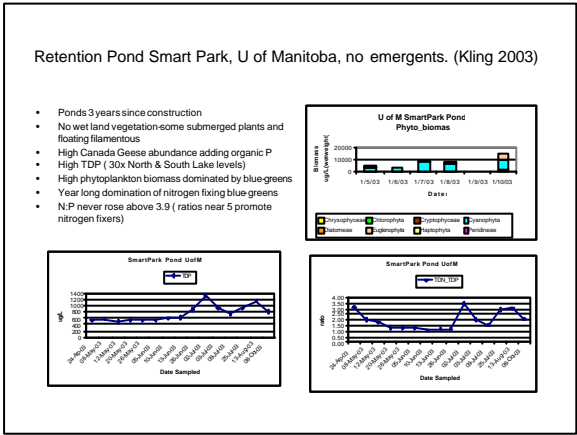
Retention Pond Smart Park, U of Manitoba, no emergents. (Kling 2003)

- Ponds 3 years since construction
- No wet land vegetation-some submerged plants and floating filamentous
- High Canada Geese abundance adding organic P
- High TDP ( 30x North & South Lake levels)
- High phytoplankton biomass dominated by blue-greens
- Year long domination of nitrogen fixing blue-greens
- N:P never rose above 3.9 ( ratios near 5 promote nitrogen fixers)

U of M SmartPark Pond
Phyto_biomas

Biomass ug/L(wetweight)

20000
10000
0

1/5/03 1/6/03 1/7/03 1/8/03 1/9/03 1/10/03

Date:

Chrysophyceae Chlorophyta Cryptophyceae Cyanophyta Diatomeae Euglenophyta Haptophyta Peridineae

SmartPark Pond UofM

TDP

ug/L

1400
1200
1000
800
600
400
200
0

24-Apr-03 08-May-03 22-May-03 05-Jun-03 19-Jun-03 03-Jul-03 17-Jul-03 31-Jul-03 14-Aug-03 28-Aug-03 11-Sep-03 25-Sep-03 09-Oct-03

Date Sampled

SmartPark Pond UofM

TDN_TDP

ratio

4.00
3.50
3.00
2.50
2.00
1.50
1.00
0.50
0.00

24-Apr-03 08-May-03 22-May-03 05-Jun-03 19-Jun-03 03-Jul-03 17-Jul-03 31-Jul-03 14-Aug-03 28-Aug-03 11-Sep-03 25-Sep-03 09-Oct-03

Date Sampled